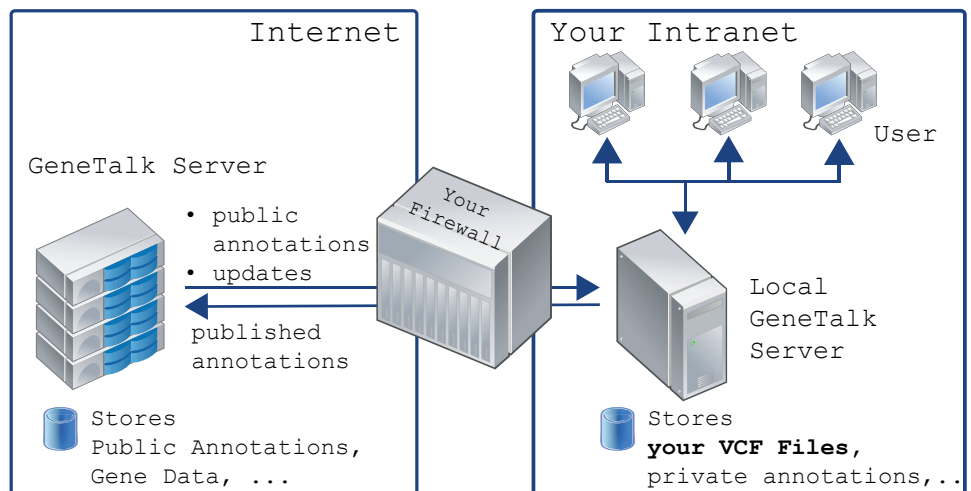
Internet

GeneTalk Server

• public annotations
• updates

published annotations

Stores
Public Annotations,
Gene Data, ...

Your Firewall

Your Intranet

User

Local
GeneTalk
Server

Stores
**your VCF Files**,
private annotations,..